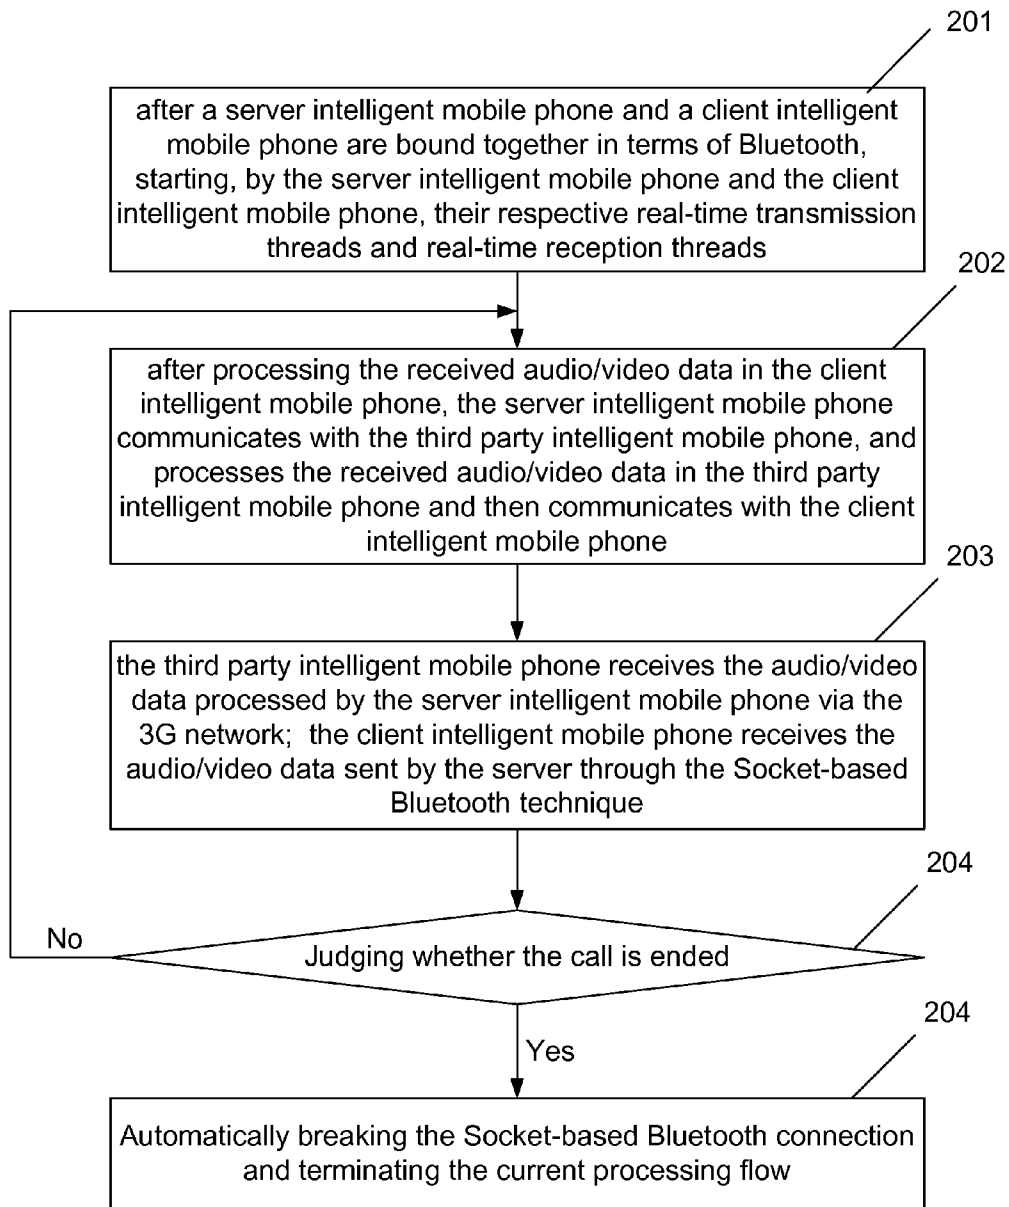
201

after a server intelligent mobile phone and a client intelligent mobile phone are bound together in terms of Bluetooth, starting, by the server intelligent mobile phone and the client intelligent mobile phone, their respective real-time transmission threads and real-time reception threads

202

after processing the received audio/video data in the client intelligent mobile phone, the server intelligent mobile phone communicates with the third party intelligent mobile phone, and processes the received audio/video data in the third party intelligent mobile phone and then communicates with the client intelligent mobile phone

203

the third party intelligent mobile phone receives the audio/video data processed by the server intelligent mobile phone via the 3G network; the client intelligent mobile phone receives the audio/video data sent by the server through the Socket-based Bluetooth technique

204

No

Judging whether the call is ended

204

Yes

Automatically breaking the Socket-based Bluetooth connection and terminating the current processing flow